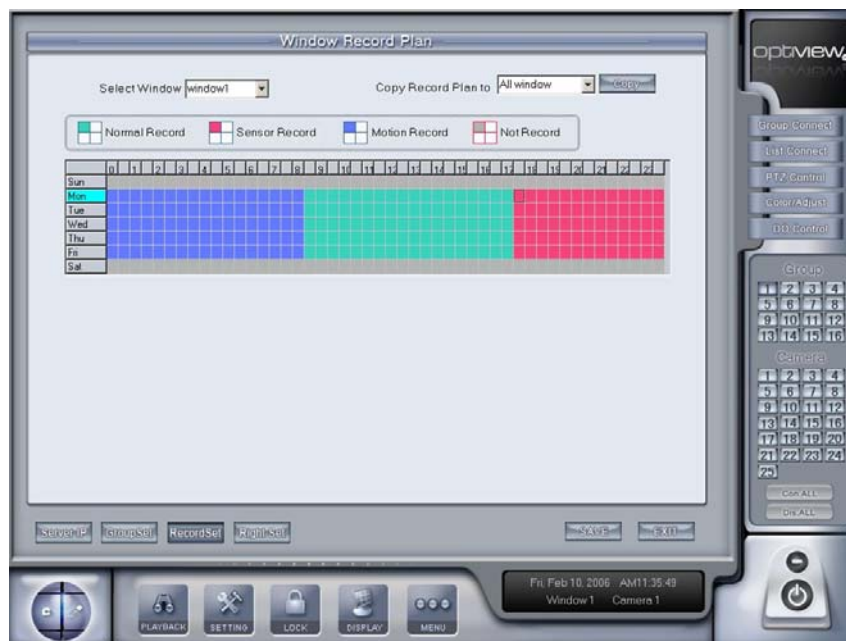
Window Record Plan

Select Window window1

Copy Record Plan to All window Copy

Normal Record Sensor Record Motion Record Not Record

| | 0 | 1 | 2 | 3 | 4 | 5 | 6 | 7 | 8 | 9 | 10 | 11 | 12 | 13 | 14 | 15 | 16 | 17 | 18 | 19 | 20 | 21 | 22 | 23 |
|---|---|---|---|---|---|---|---|---|---|---|---|---|---|---|---|---|---|---|---|---|---|---|---|---|
| Sun | | | | | | | | | | | | | | | | | | | | | | | | |
| Mon | | | | | | | | | | | | | | | | | | | | | | | | |
| Tue | | | | | | | | | | | | | | | | | | | | | | | | |
| Wed | | | | | | | | | | | | | | | | | | | | | | | | |
| Thu | | | | | | | | | | | | | | | | | | | | | | | | |
| Fri | | | | | | | | | | | | | | | | | | | | | | | | |
| Sat | | | | | | | | | | | | | | | | | | | | | | | | |

Server IP GroupSet RecordSet RightSet

SAVE EXIT

optview

Group Connect
List Connect
PTZ Control
Color/Adjust
DO Control

Group
1 2 3 4
5 6 7 8
9 10 11 12
13 14 15 16

Camera
1 2 3 4
5 6 7 8
9 10 11 12
13 14 15 16
17 18 19 20
21 22 23 24
25

Con ALL
Dis ALL

PLAYBACK SETTING LOCK DISPLAY MENU

Fri, Feb 10, 2006 AM11:35:49
Window 1 Camera 1